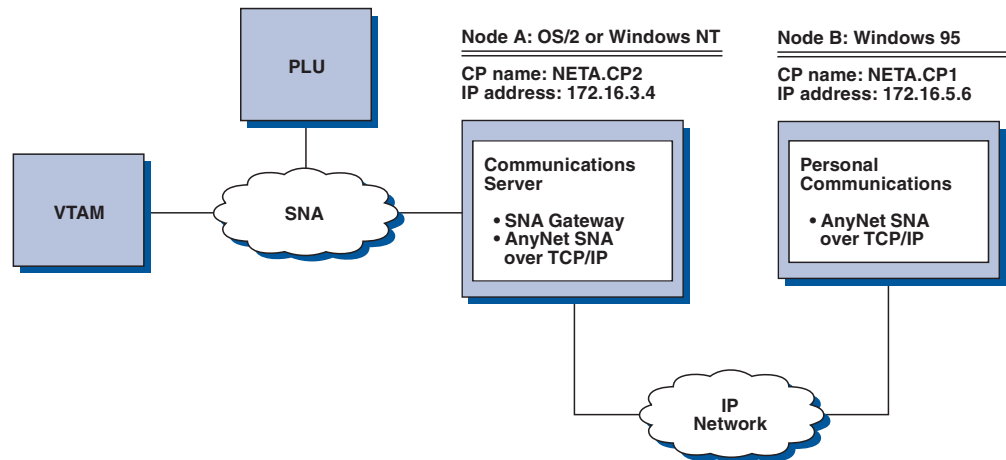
PLU

VTAM

SNA

Node A: OS/2 or Windows NT

CP name: NETA.CP2
IP address: 172.16.3.4

Communications Server

• SNA Gateway
• AnyNet SNA over TCP/IP

Node B: Windows 95

CP name: NETA.CP1
IP address: 172.16.5.6

Personal Communications

• AnyNet SNA over TCP/IP

IP Network